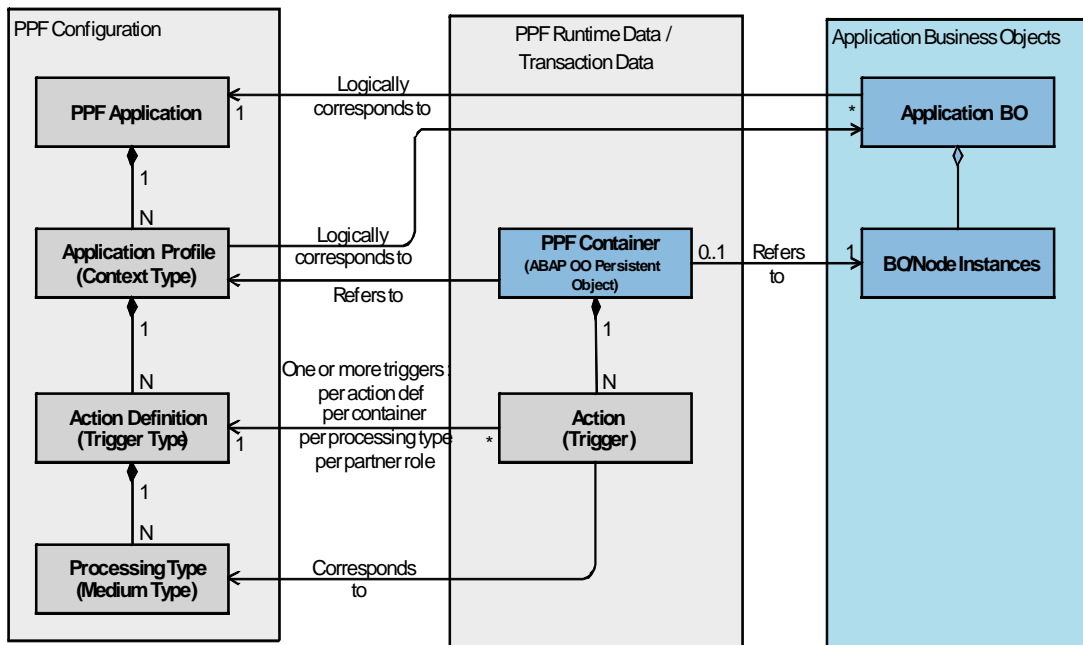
PPF Configuration

PPF Runtime Data / Transaction Data

Application Business Objects

PPF Application

1

Logically corresponds to

*

Application BO

1

N

Application Profile (Context Type)

Logically corresponds to

PPF Container (ABAP OO Persistent Object)

0..1

Refers to

1

BO/Node Instances

Refers to

1

N

1

N

One or more triggers : per action def per container per processing type per partner role

Action Definition (Trigger Type)

1

*

Action (Trigger)

1

N

Processing Type (Medium Type)

Corresponds to